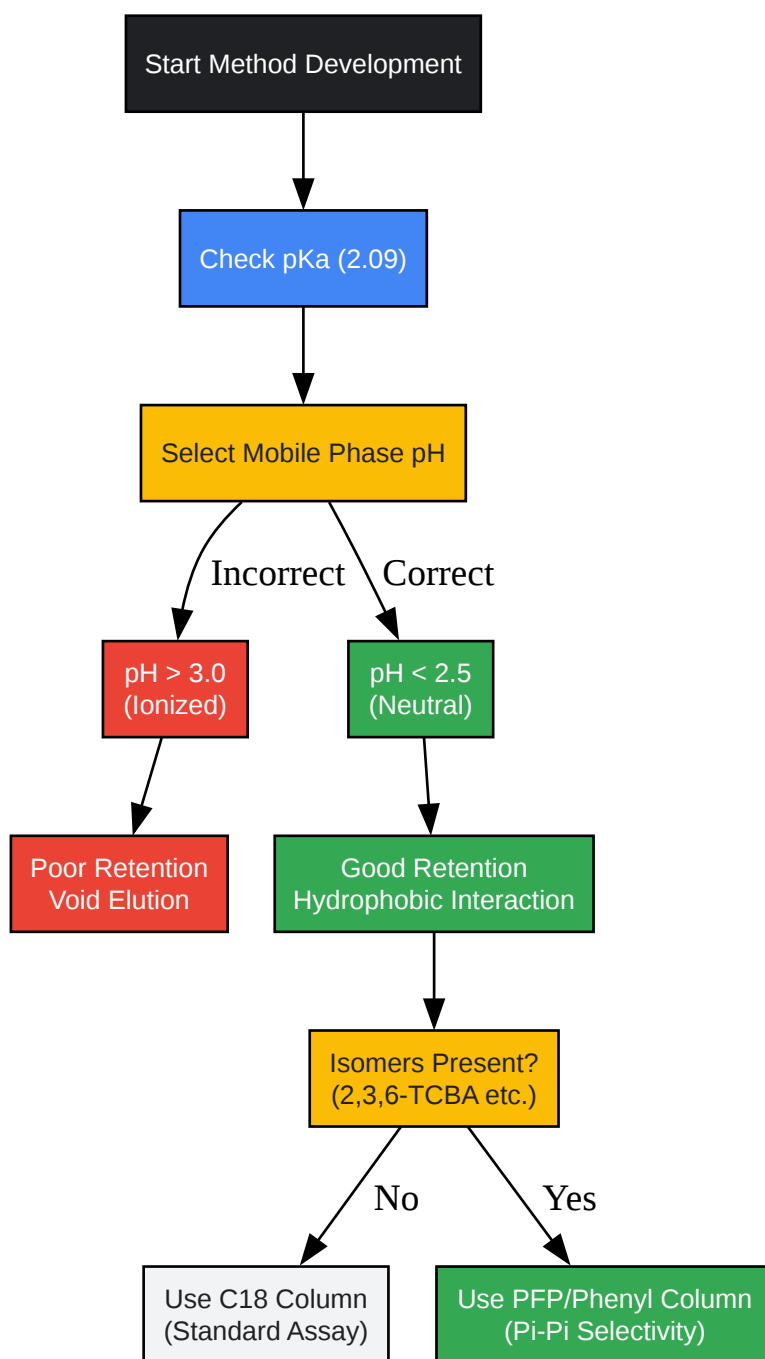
Start Method Development

Check pKa (2.09)

Select Mobile Phase pH

Incorrect

Correct

pH > 3.0
(Ionized)

pH < 2.5
(Neutral)

Poor Retention
Void Elution

Good Retention
Hydrophobic Interaction

Isomers Present?
(2,3,6-TCBA etc.)

No

Yes

Use C18 Column
(Standard Assay)

Use PFP/Phenyl Column
(Pi-Pi Selectivity)